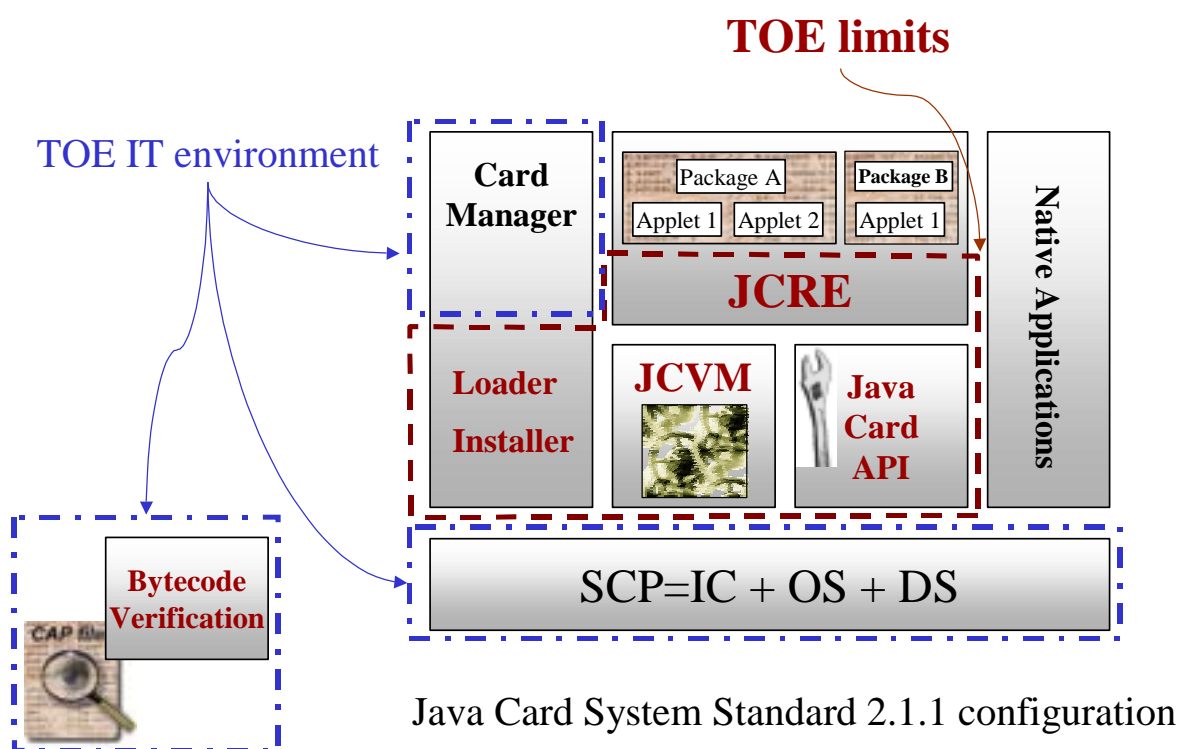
TOE limits

TOE IT environment

Card Manager

Package A

Applet 1

Applet 2

Package B

Applet 1

JCRE

Native Applications

Loader

Installer

JCVM

Java Card API

CAP file

Bytecode Verification

SCP=IC + OS + DS

Java Card System Standard 2.1.1 configuration